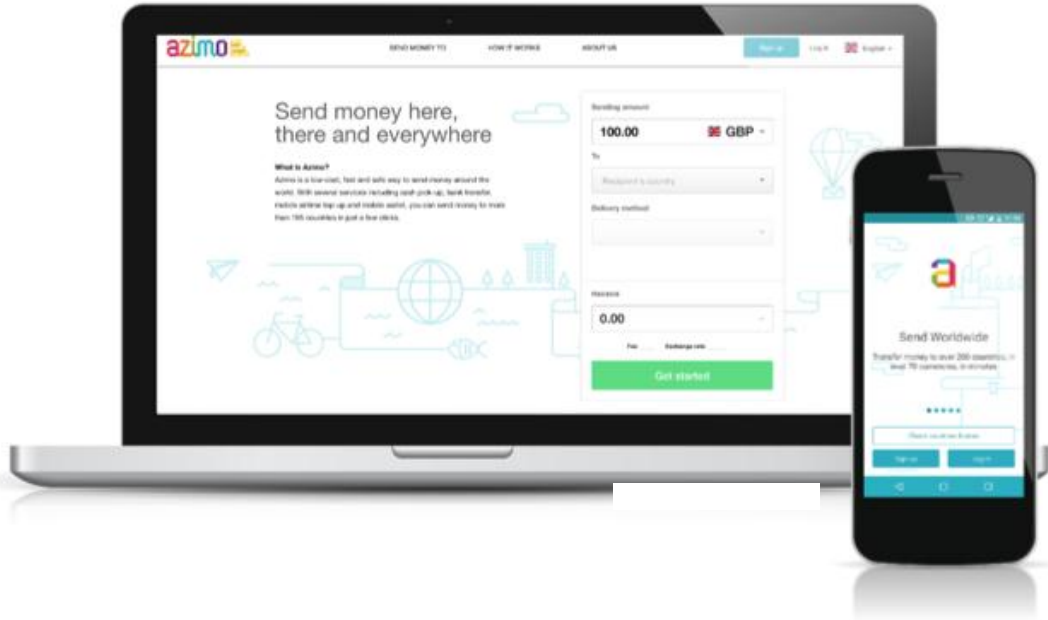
azimo

SEND MONEY TO

HOW IT WORKS

ABOUT US

Sign up

Log in

English

Send money here, there and everywhere

What is Azimo?

Azimo is a low-cost, fast and safe way to send money around the world. With several services including cash pick-up, bank transfer, mobile airtime top up and mobile wallet, you can send money to more than 195 countries in just a few clicks.

Sending amount

100.00

GBP

To

Recipient's country

Delivery method

Receive

0.00

Fee

Exchange rate

Get started

a

Send Worldwide

Transfer money to over 200 countries, in over 70 currencies, in minutes

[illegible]

Sign up

Log in